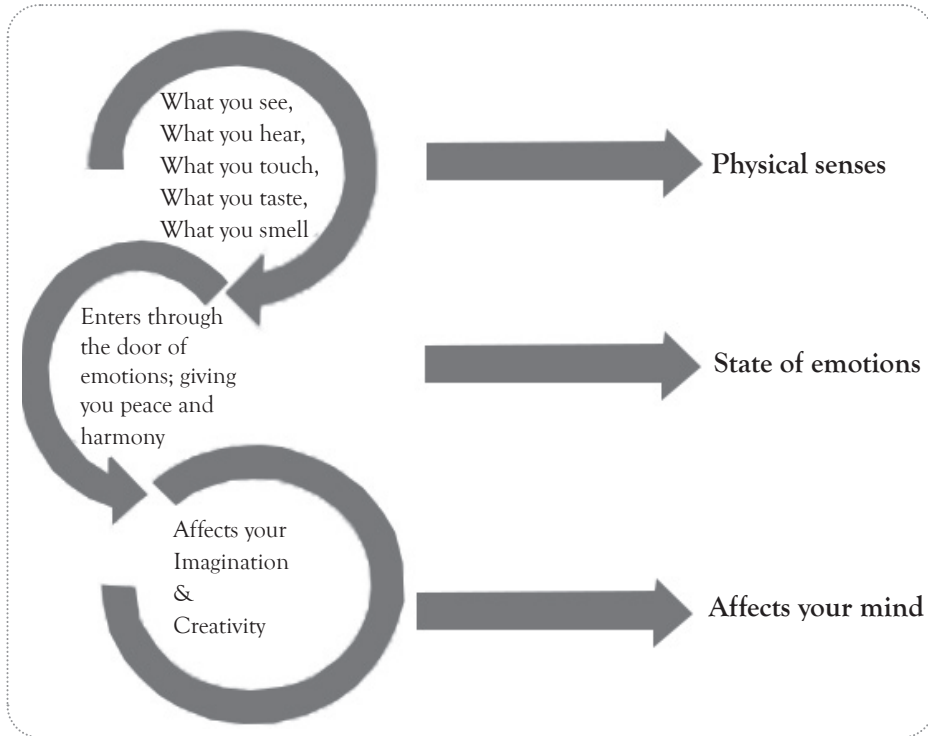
What you see,
What you hear,
What you touch,
What you taste,
What you smell

Physical senses

Enters through the door of emotions; giving you peace and harmony

State of emotions

Affects your Imagination & Creativity

Affects your mind